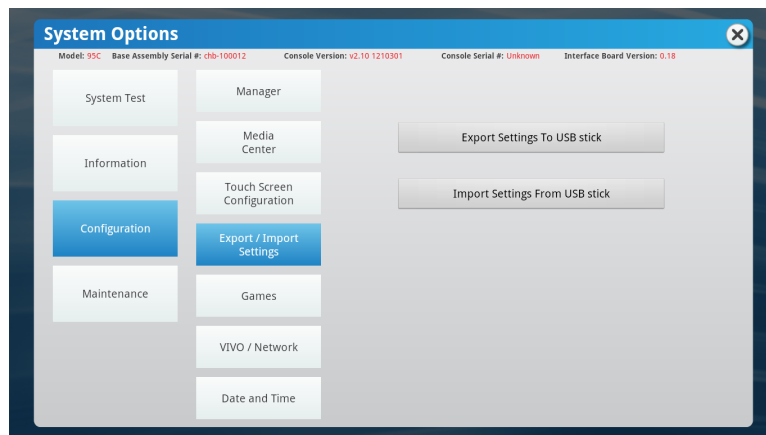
System Options

Model: 95C Base Assembly Serial #: chb-100012 Console Version: v2.10 1210301 Console Serial #: Unknown Interface Board Version: 0.18

System Test

Information

Configuration

Maintenance

Manager

Media Center

Touch Screen Configuration

Export / Import Settings

Games

VIVO / Network

Date and Time

Export Settings To USB stick

Import Settings From USB stick